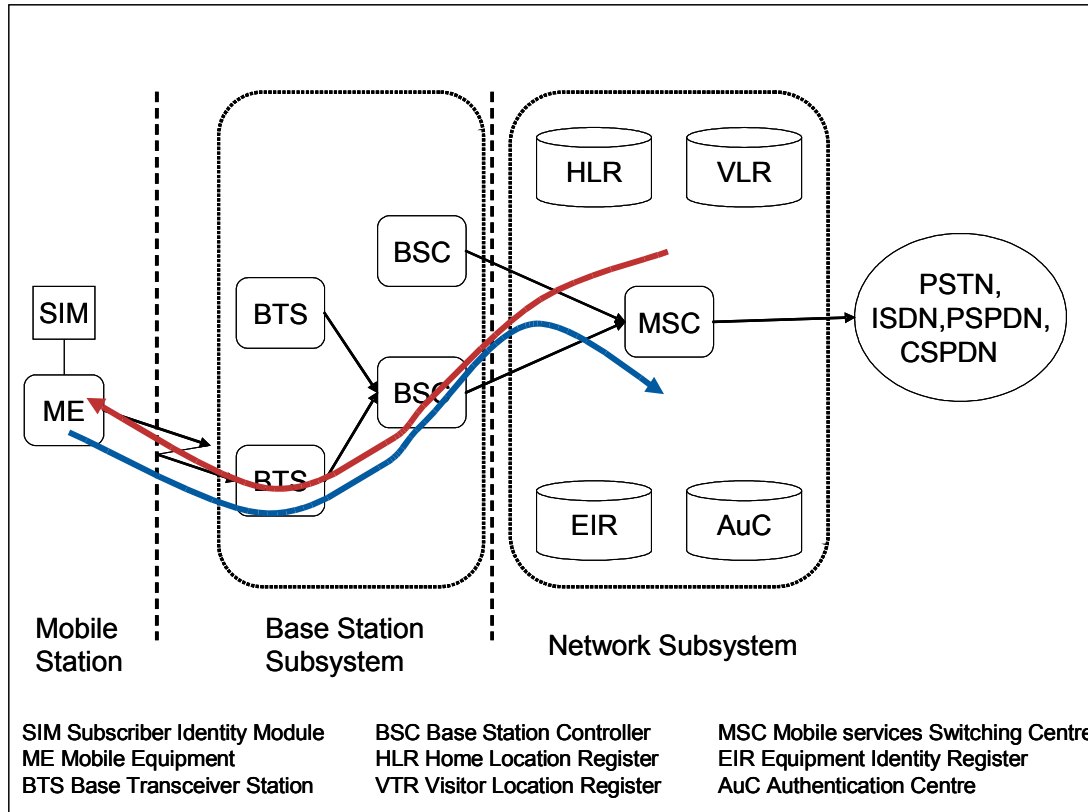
HLR

VLR

BSC

SIM

BTS

MSC

PSTN, ISDN,PSPDN, CSPDN

BSC

ME

BTS

EIR

AuC

Mobile Station

Base Station Subsystem

Network Subsystem

SIM Subscriber Identity Module
ME Mobile Equipment
BTS Base Transceiver Station

BSC Base Station Controller
HLR Home Location Register
VTR Visitor Location Register

MSC Mobile services Switching Centre
EIR Equipment Identity Register
AuC Authentication Centre